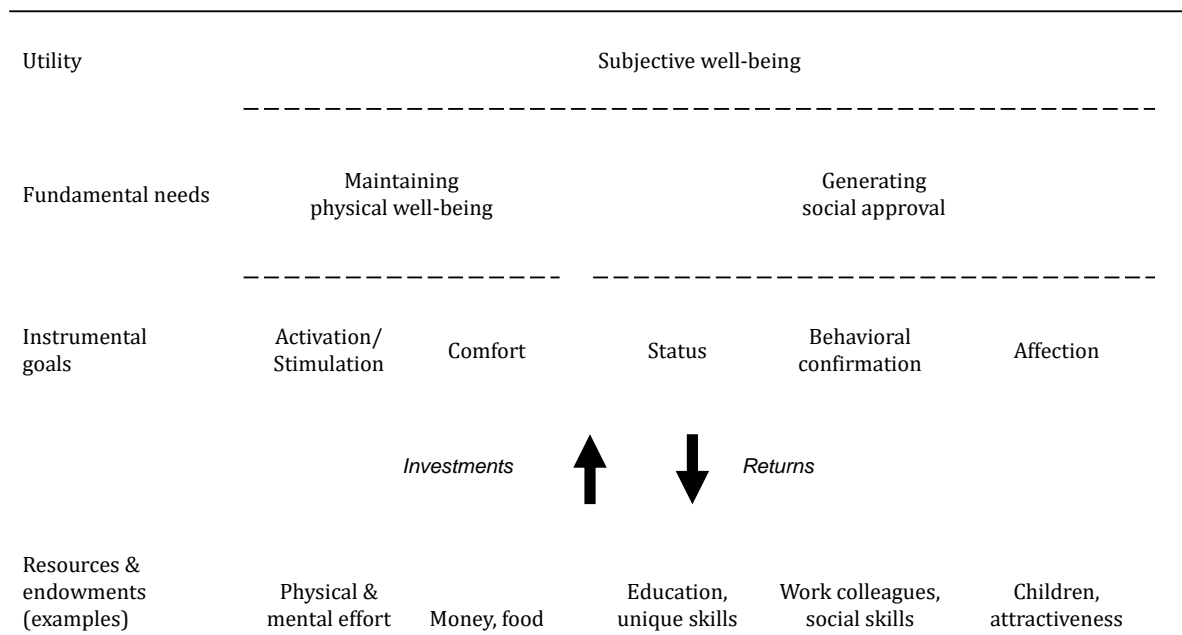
Utility

Subjective well-being

Fundamental needs

Maintaining physical well-being

Generating social approval

Instrumental goals

Activation/ Stimulation

Comfort

Status

Behavioral confirmation

Affection

*Investments*

*Returns*

Resources & endowments (examples)

Physical & mental effort

Money, food

Education, unique skills

Work colleagues, social skills

Children, attractiveness